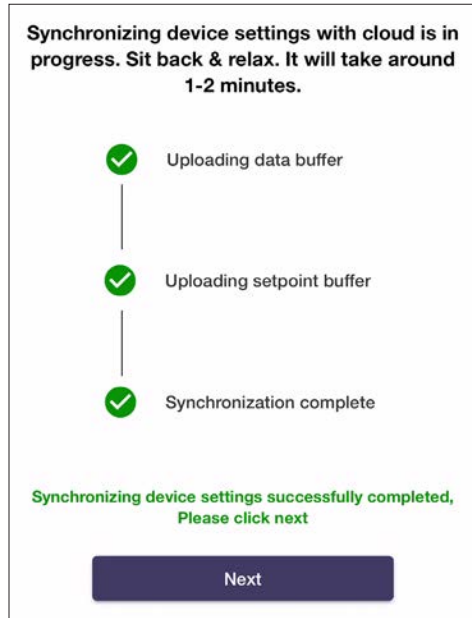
Synchronizing device settings with cloud is in progress. Sit back & relax. It will take around 1-2 minutes.

Uploading data buffer

Uploading setpoint buffer

Synchronization complete

Synchronizing device settings successfully completed, Please click next

Next